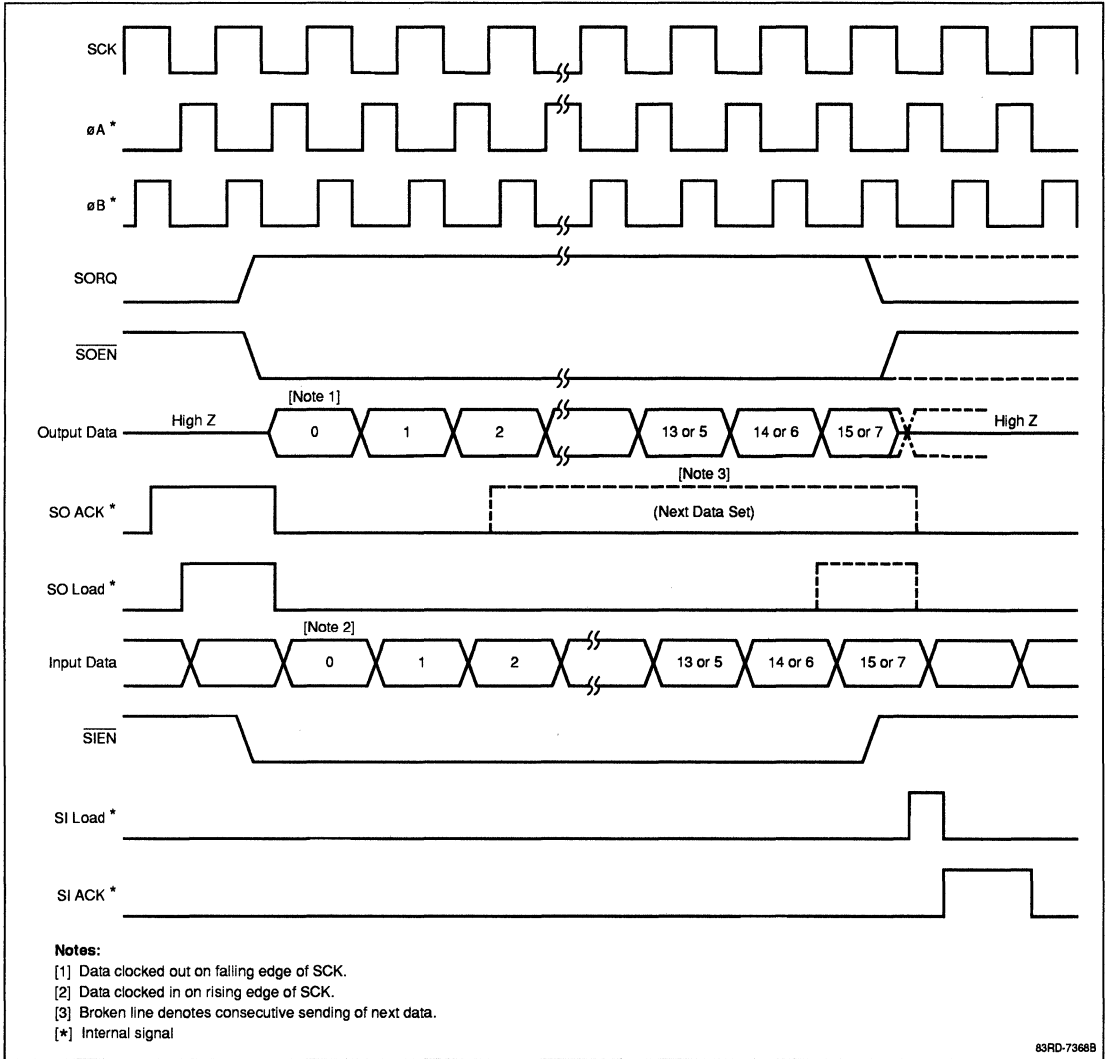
SCK

øA *

øB *

SORQ

$\overline{SOEN}$

[Note 1]

Output Data High Z 0 1 2 13 or 5 14 or 6 15 or 7 High Z

[Note 3]

SO ACK * (Next Data Set)

SO Load *

[Note 2]

Input Data 0 1 2 13 or 5 14 or 6 15 or 7

$\overline{SIEN}$

SI Load *

SI ACK *

Notes:
[1] Data clocked out on falling edge of SCK.
[2] Data clocked in on rising edge of SCK.
[3] Broken line denotes consecutive sending of next data.
[*] Internal signal

83RD-7368B